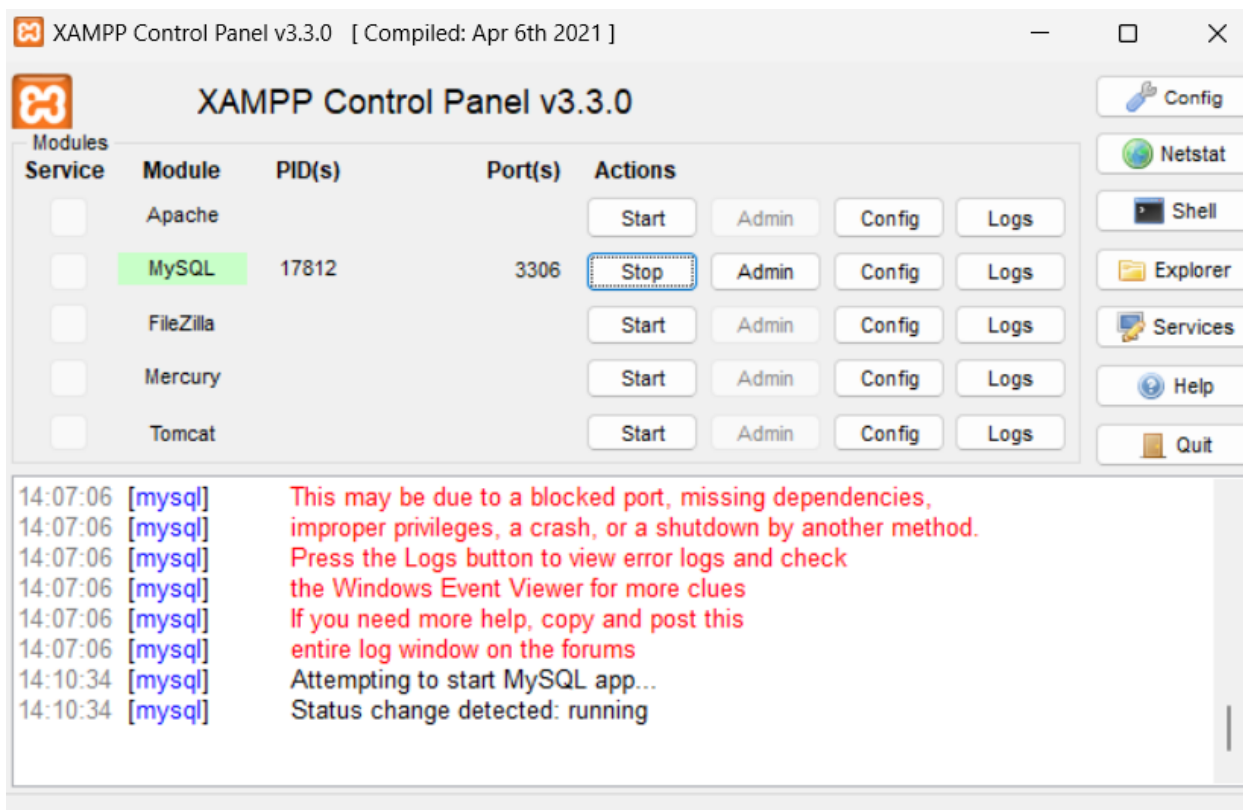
XAMPP Control Panel v3.3.0 [ Compiled: Apr 6th 2021 ]

XAMPP Control Panel v3.3.0

Modules

| Service | Module | PID(s) | Port(s) | Actions | | | |
|---|---|---|---|---|---|---|---|
| | Apache | | | Start | Admin | Config | Logs |
| | MySQL | 17812 | 3306 | Stop | Admin | Config | Logs |
| | FileZilla | | | Start | Admin | Config | Logs |
| | Mercury | | | Start | Admin | Config | Logs |
| | Tomcat | | | Start | Admin | Config | Logs |

Config
Netstat
Shell
Explorer
Services
Help
Quit

14:07:06 [mysql] This may be due to a blocked port, missing dependencies,
14:07:06 [mysql] improper privileges, a crash, or a shutdown by another method.
14:07:06 [mysql] Press the Logs button to view error logs and check
14:07:06 [mysql] the Windows Event Viewer for more clues
14:07:06 [mysql] If you need more help, copy and post this
14:07:06 [mysql] entire log window on the forums
14:10:34 [mysql] Attempting to start MySQL app...
14:10:34 [mysql] Status change detected: running